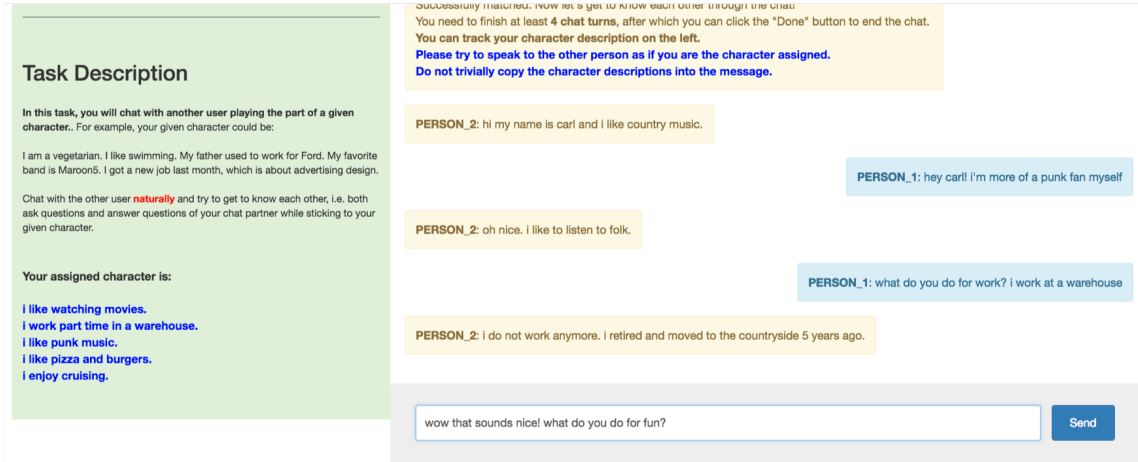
Task Description

In this task, you will chat with another user playing the part of a given character.. For example, your given character could be:

I am a vegetarian. I like swimming. My father used to work for Ford. My favorite band is Maroon5. I got a new job last month, which is about advertising design.

Chat with the other user naturally and try to get to know each other, i.e. both ask questions and answer questions of your chat partner while sticking to your given character.

Your assigned character is:

i like watching movies.
i work part time in a warehouse.
i like punk music.
i like pizza and burgers.
i enjoy cruising.

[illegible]
You need to finish at least 4 chat turns, after which you can click the "Done" button to end the chat.
You can track your character description on the left.
Please try to speak to the other person as if you are the character assigned.
Do not trivially copy the character descriptions into the message.

PERSON_2: hi my name is carl and i like country music.

PERSON_1: hey carl! i'm more of a punk fan myself

PERSON_2: oh nice. i like to listen to folk.

PERSON_1: what do you do for work? i work at a warehouse

PERSON_2: i do not work anymore. i retired and moved to the countryside 5 years ago.

wow that sounds nice! what do you do for fun?

Send